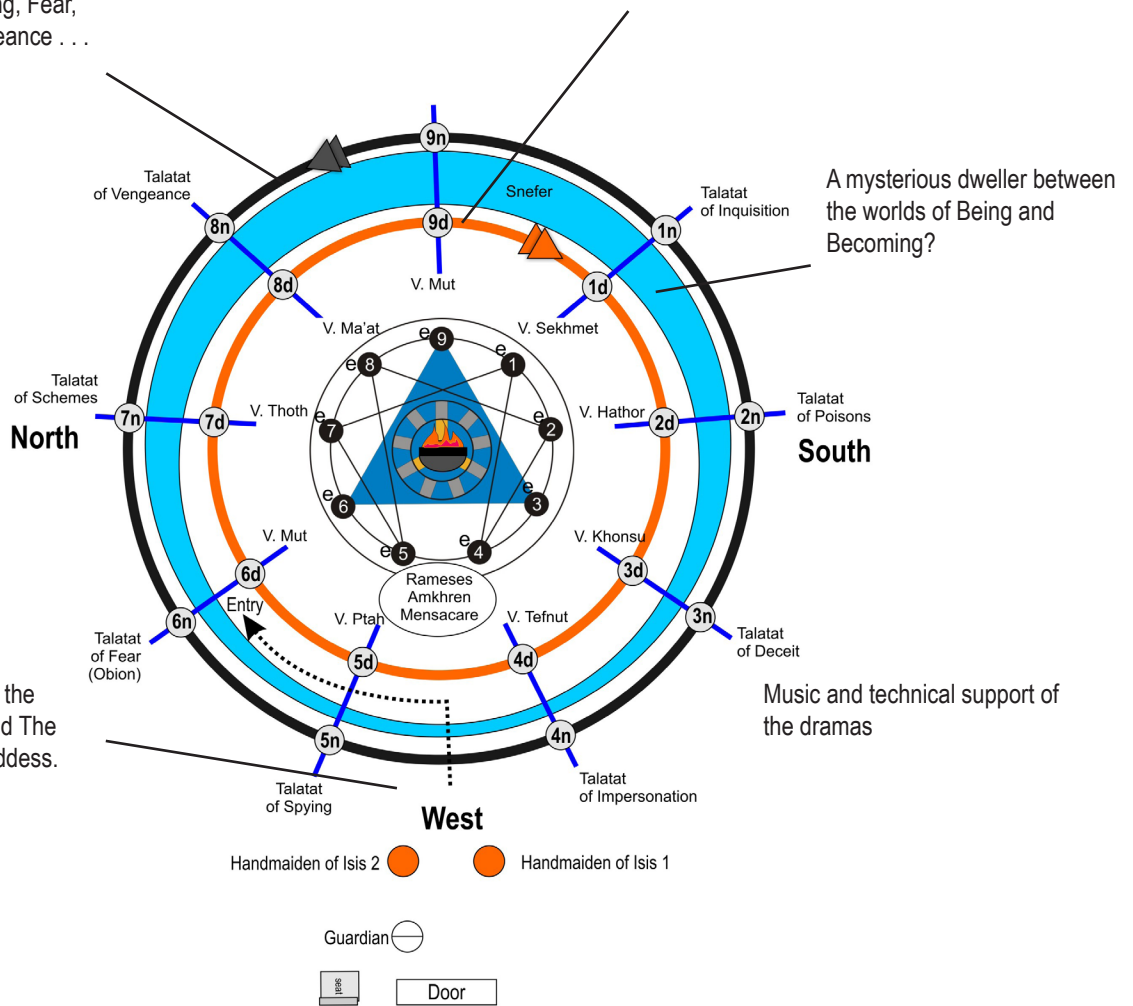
ng, Fear,
eance . . .

A mysterious dweller between the worlds of Being and Becoming?

9n
Snefer
Talatat of Vengeance
8n
9d
Talatat of Inquisition
1n
1d
8d
V. Mut
V. Ma'at
V. Sekhmet
e 9
e 8
e 1
e 7
e 2
Talatat of Schemes
7n
7d
V. Thoth
V. Hathor
2d
2n
Talatat of Poisons
North
South
e 6
e 3
e 5
e 4
V. Mut
V. Khonsu
6d
3d
Rameses Amkhren Mensacare
Entry
6n
3n
Talatat of Fear (Obion)
V. Ptah
V. Tefnut
Talatat of Deceit
5d
4d
Music and technical support of the dramas

the
d The
ddess.

5n
4n
Talatat of Spying
Talatat of Impersonation
West

Handmaiden of Isis 2
Handmaiden of Isis 1

Guardian

seat
Door